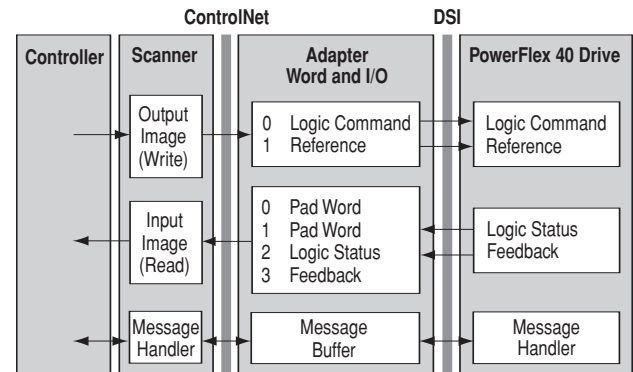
ControlNet

DSI

Controller

Scanner

Adapter Word and I/O

PowerFlex 40 Drive

Output Image (Write)

0 Logic Command
1 Reference

Logic Command Reference

Input Image (Read)

0 Pad Word
1 Pad Word
2 Logic Status
3 Feedback

Logic Status Feedback

Message Handler

Message Buffer

Message Handler